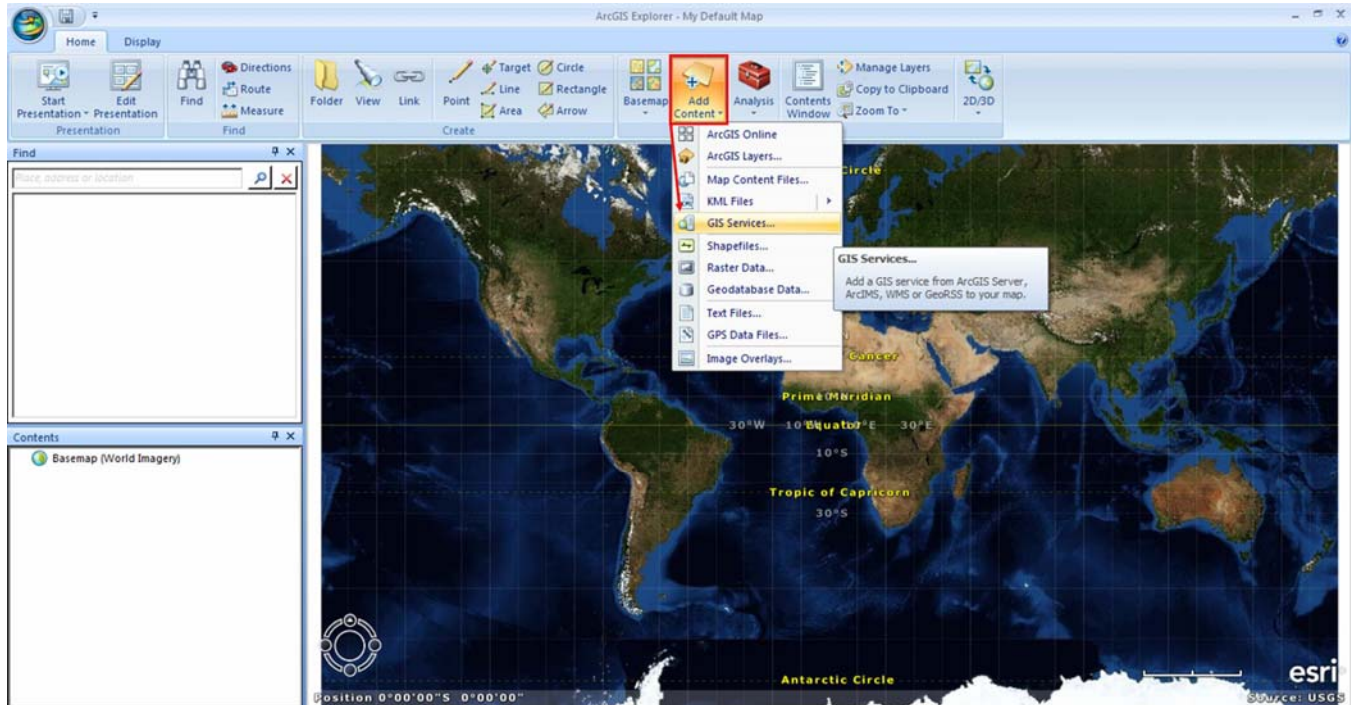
ArcGIS Explorer - My Default Map

Home Display

Start Presentation Edit Presentation
Presentation

Find Directions Route Measure
Find

Folder View Link Point Target Circle Line Rectangle Area Arrow
Create

Basemap Add Content Analysis Contents Window Manage Layers Copy to Clipboard Zoom To 2D/3D

Find
Place, address or location

Contents
Basemap (World Imagery)

ArcGIS Online
ArcGIS Layers...
Map Content Files...
KML Files
GIS Services...
Shapefiles...
Raster Data...
Geodatabase Data...
Text Files...
GPS Data Files...
Image Overlays...

GIS Services...
Add a GIS service from ArcGIS Server, ArcIMS, WMS or GeoRSS to your map.

Circle
Cancer
Prime Meridian
30°W 10°Equator°E 30°E
10°S
Tropic of Capricorn
30°S
Antarctic Circle

Position 0°00'00"S 0°00'00"
esri
Source: USGS